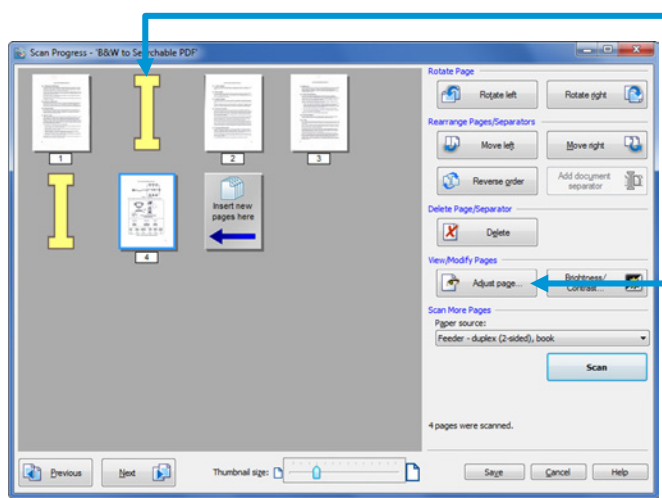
Scan Progress - 'B&W to Searchable PDF'

1
2
3
4
Insert new pages here

Rotate Page
Rotate left
Rotate right

Rearrange Pages/Separators
Move left
Move right
Reverse order
Add document separator

Delete Page/Separator
Delete

View/Modify Pages
Adjust page...
Brightness/ Contrast...

Scan More Pages
Paper source:
Feeder - duplex (2-sided), book
Scan

4 pages were scanned.

Previous
Next
Thumbnail size:
Save
Cancel
Help